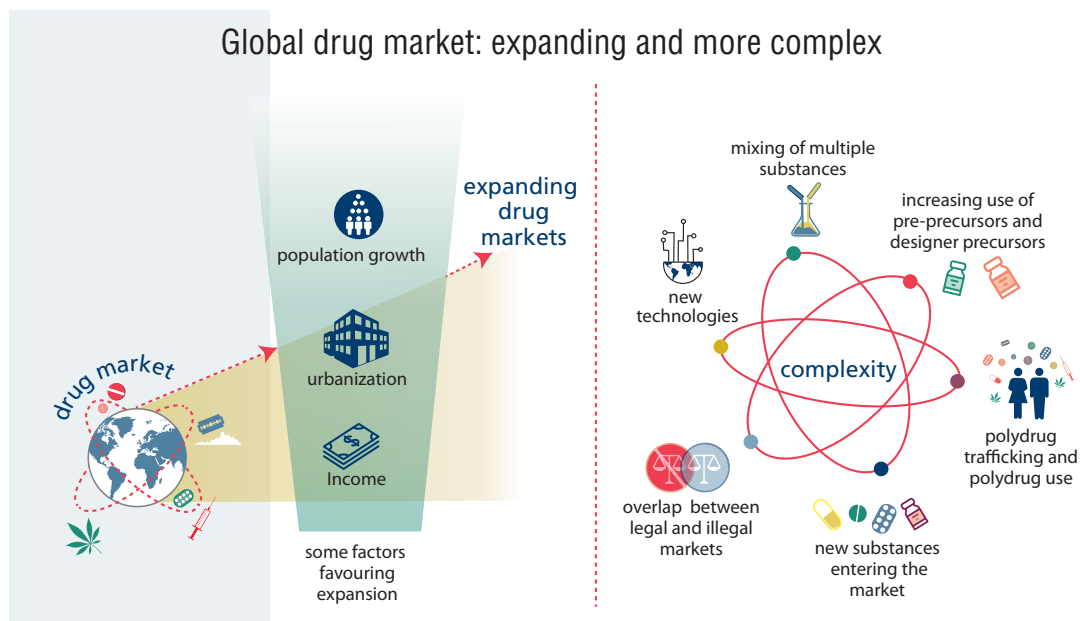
Global drug market: expanding and more complex

drug market

population growth

urbanization

Income

some factors favouring expansion

expanding drug markets

mixing of multiple substances

increasing use of pre-precursors and designer precursors

new technologies

complexity

polydrug trafficking and polydrug use

overlap between legal and illegal markets

new substances entering the market